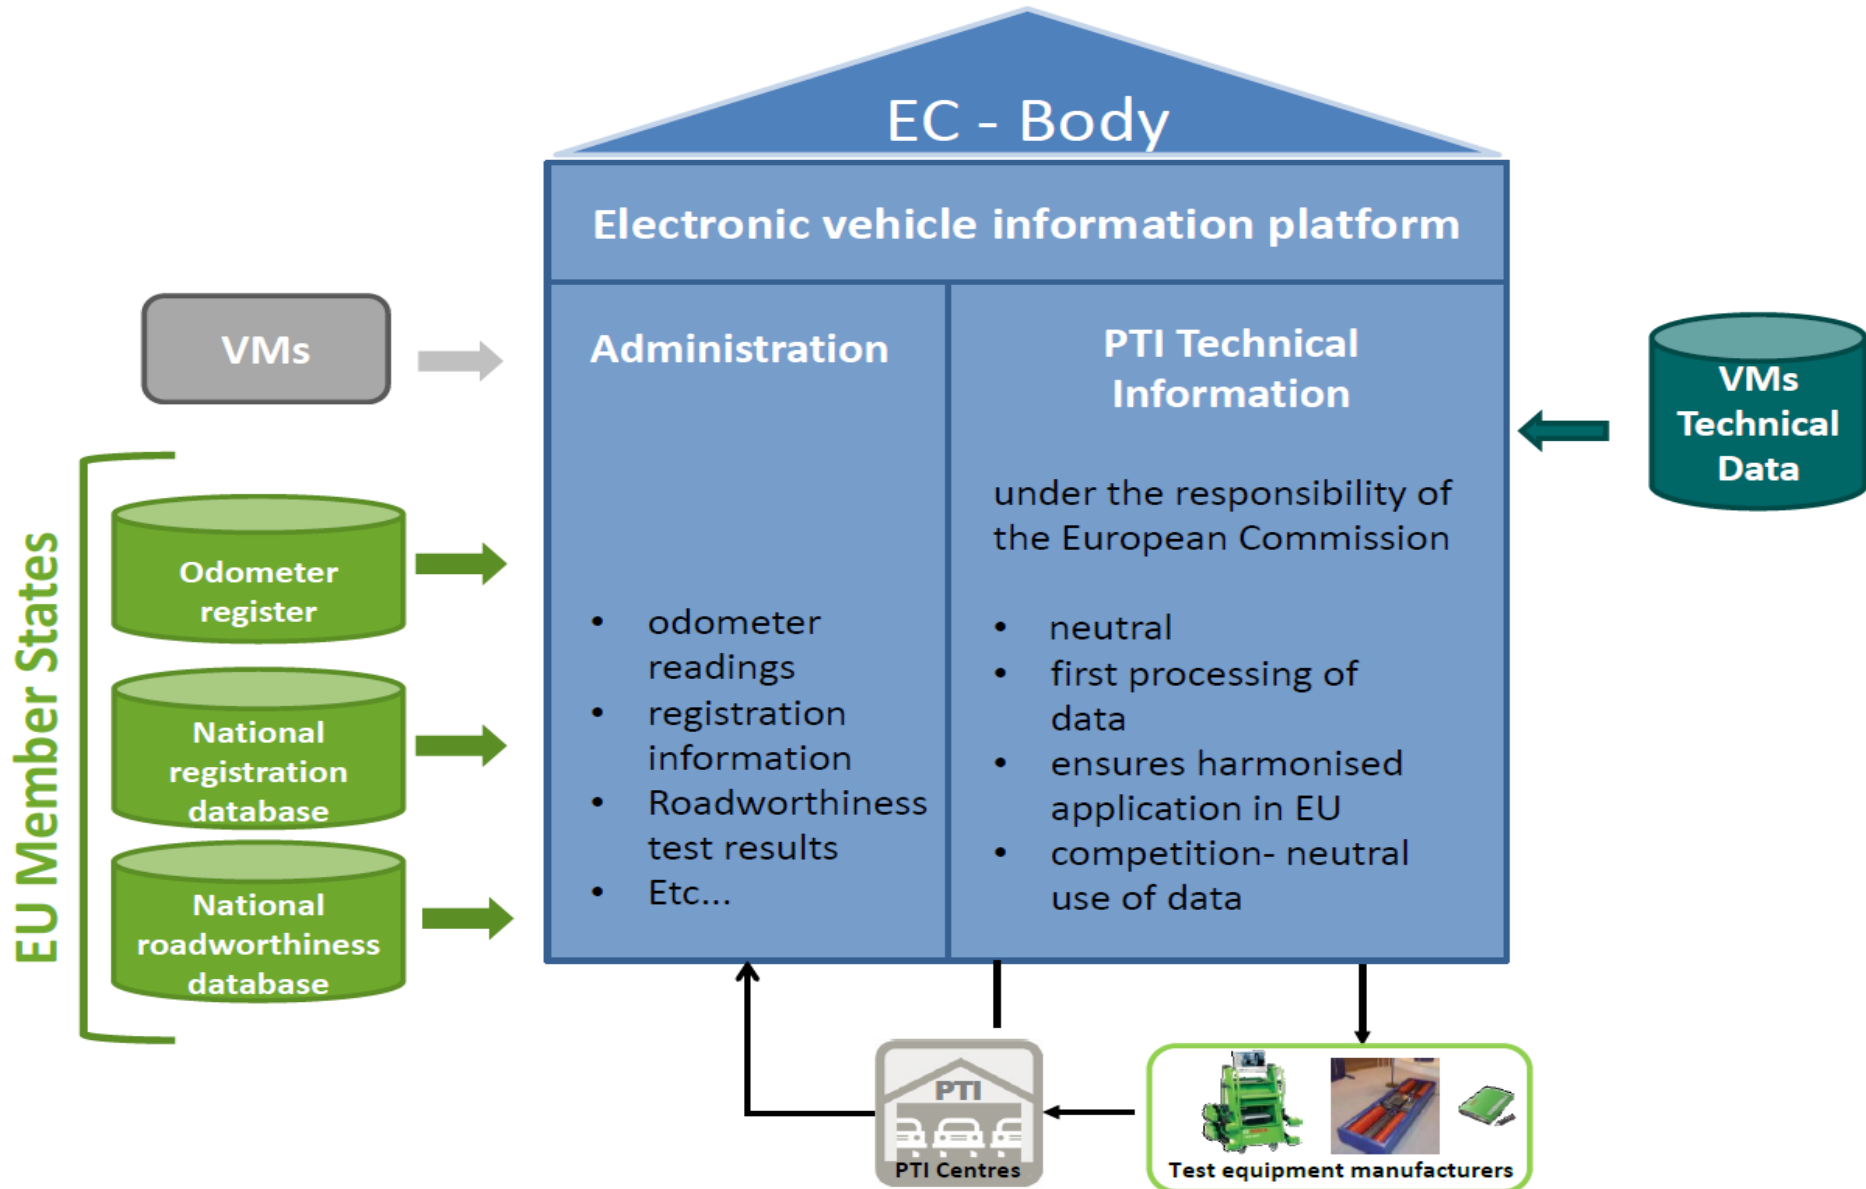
EC - Body

Electronic vehicle information platform

VMs

Administration

PTI Technical Information

VMs Technical Data

under the responsibility of the European Commission

EU Member States

Odometer register

National registration database

National roadworthiness database

- odometer readings
- registration information
- Roadworthiness test results
- Etc...

- neutral
- first processing of data
- ensures harmonised application in EU
- competition- neutral use of data

PTI

PTI Centres

Test equipment manufacturers